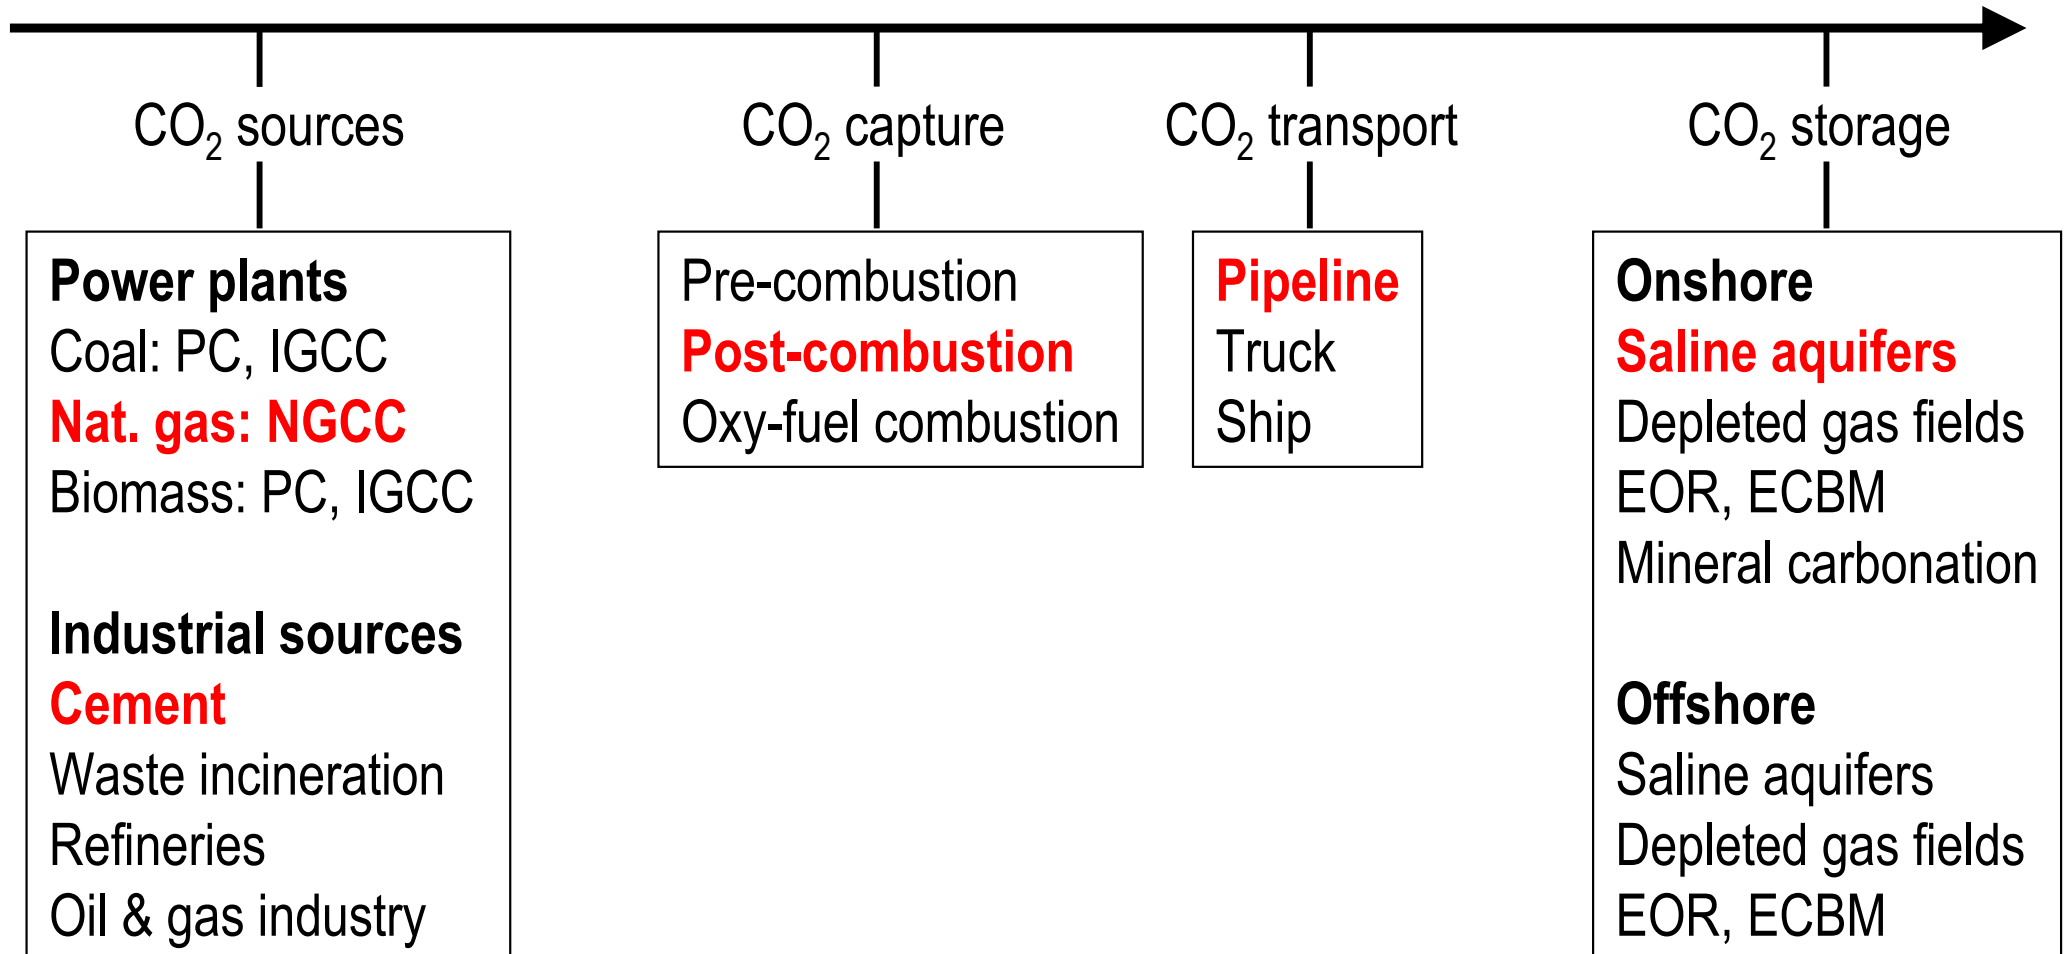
$CO_2$ sources

Power plants
Coal: PC, IGCC
Nat. gas: NGCC
Biomass: PC, IGCC

Industrial sources
Cement
Waste incineration
Refineries
Oil & gas industry

$CO_2$ capture

Pre-combustion
Post-combustion
Oxy-fuel combustion

$CO_2$ transport

Pipeline
Truck
Ship

$CO_2$ storage

Onshore
Saline aquifers
Depleted gas fields
EOR, ECBM
Mineral carbonation

Offshore
Saline aquifers
Depleted gas fields
EOR, ECBM